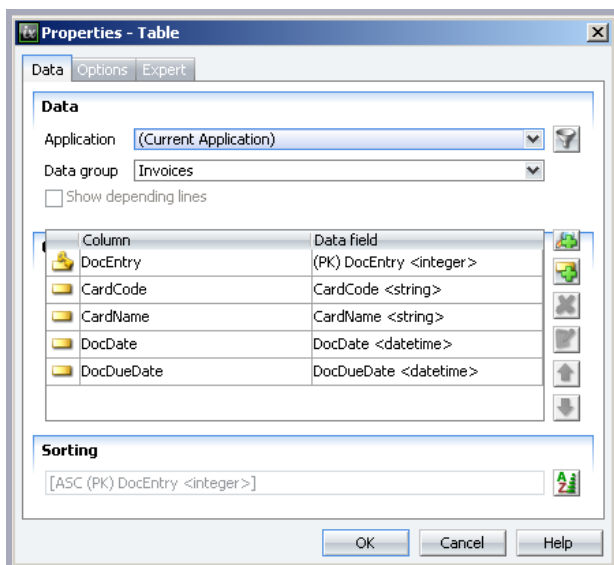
Properties - Table

Data | Options | Expert

Data

Application (Current Application)

Data group Invoices

Show depending lines

| Column | Data field |
|---|---|
| DocEntry | (PK) DocEntry <integer> |
| CardCode | CardCode <string> |
| CardName | CardName <string> |
| DocDate | DocDate <datetime> |
| DocDueDate | DocDueDate <datetime> |

Sorting

[ASC (PK) DocEntry <integer>]

OK Cancel Help